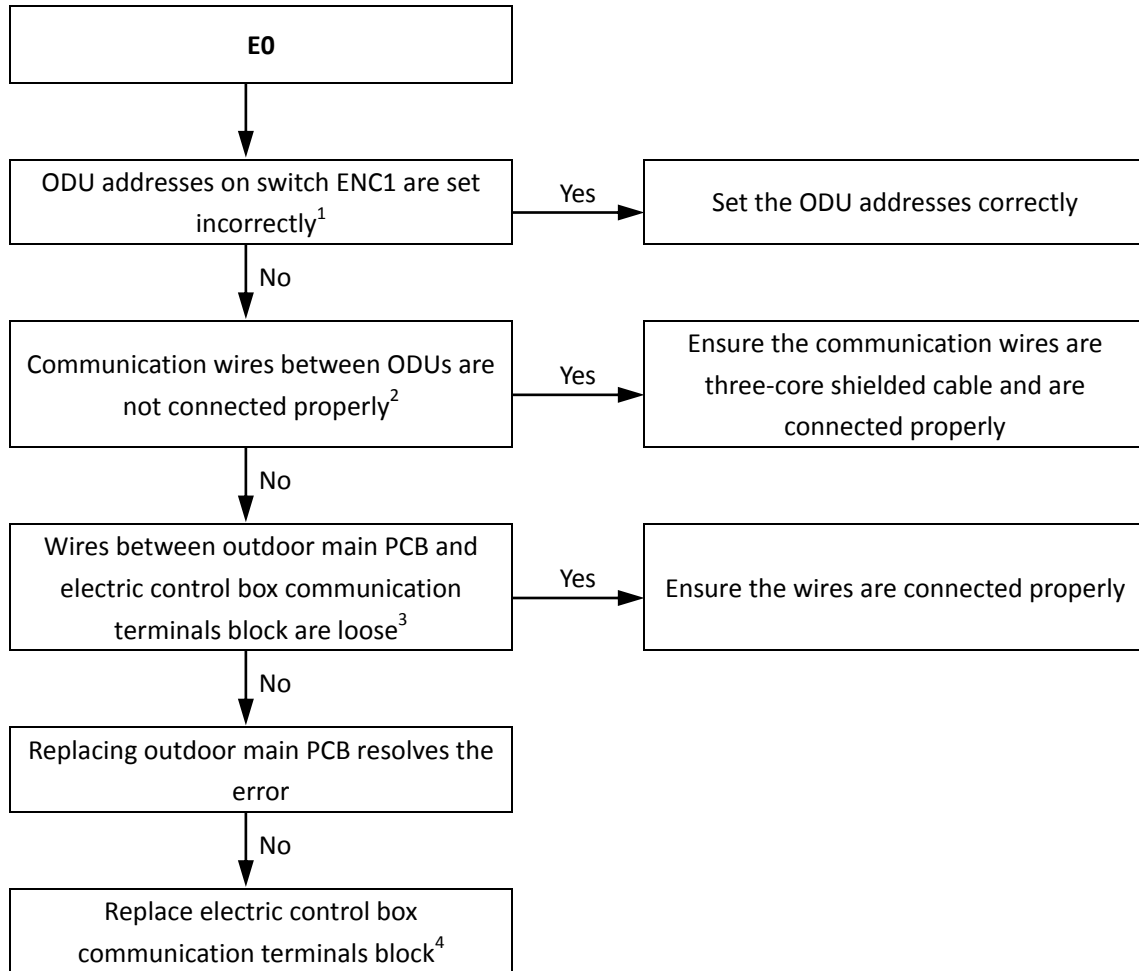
E0

ODU addresses on switch ENC1 are set incorrectly$^1$

Yes

Set the ODU addresses correctly

No

Communication wires between ODUs are not connected properly$^2$

Yes

Ensure the communication wires are three-core shielded cable and are connected properly

No

Wires between outdoor main PCB and electric control box communication terminals block are loose$^3$

Yes

Ensure the wires are connected properly

No

Replacing outdoor main PCB resolves the error

No

Replace electric control box communication terminals block$^4$